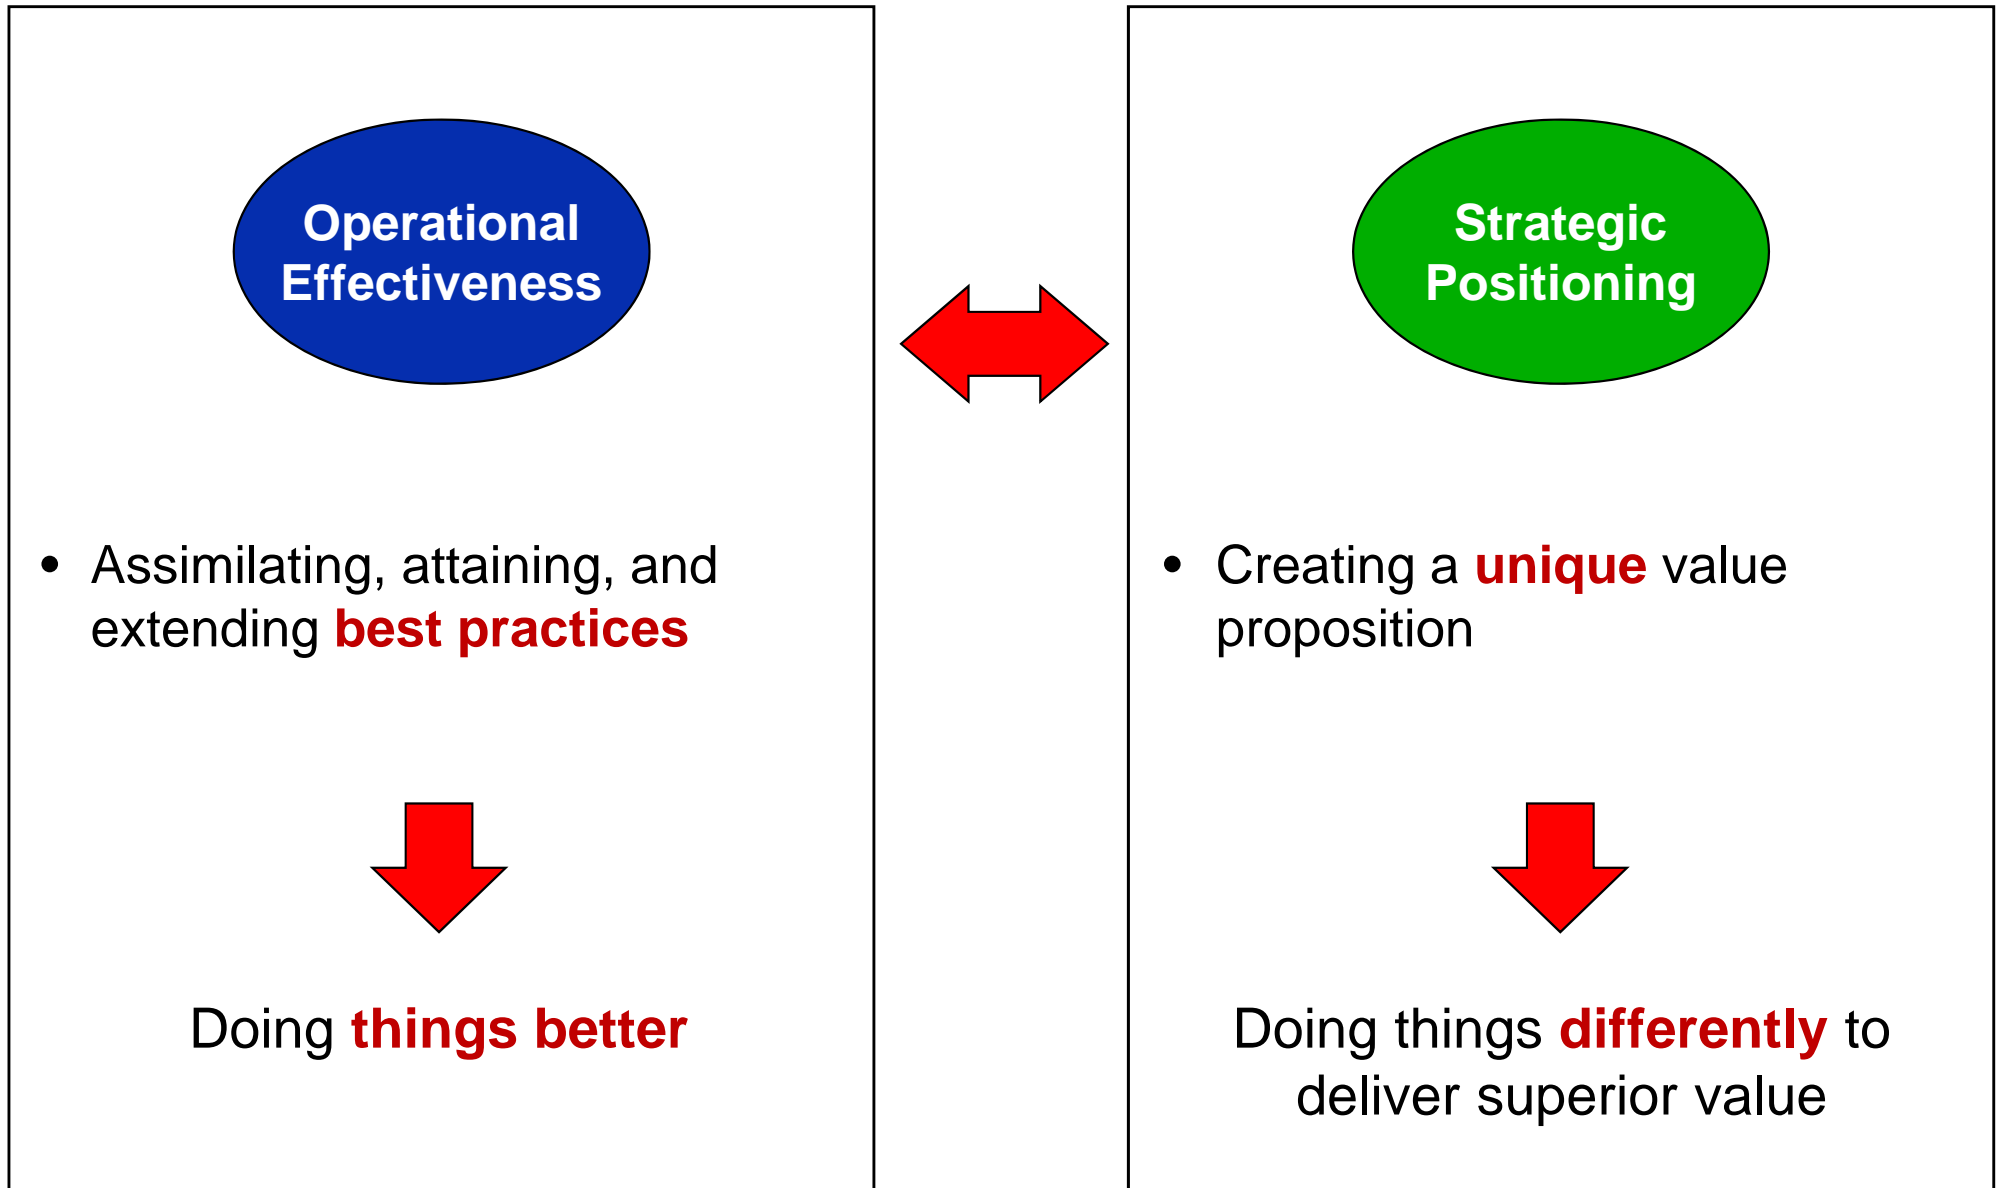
Operational Effectiveness

• Assimilating, attaining, and extending best practices

Doing things better

Strategic Positioning

• Creating a unique value proposition

Doing things differently to deliver superior value